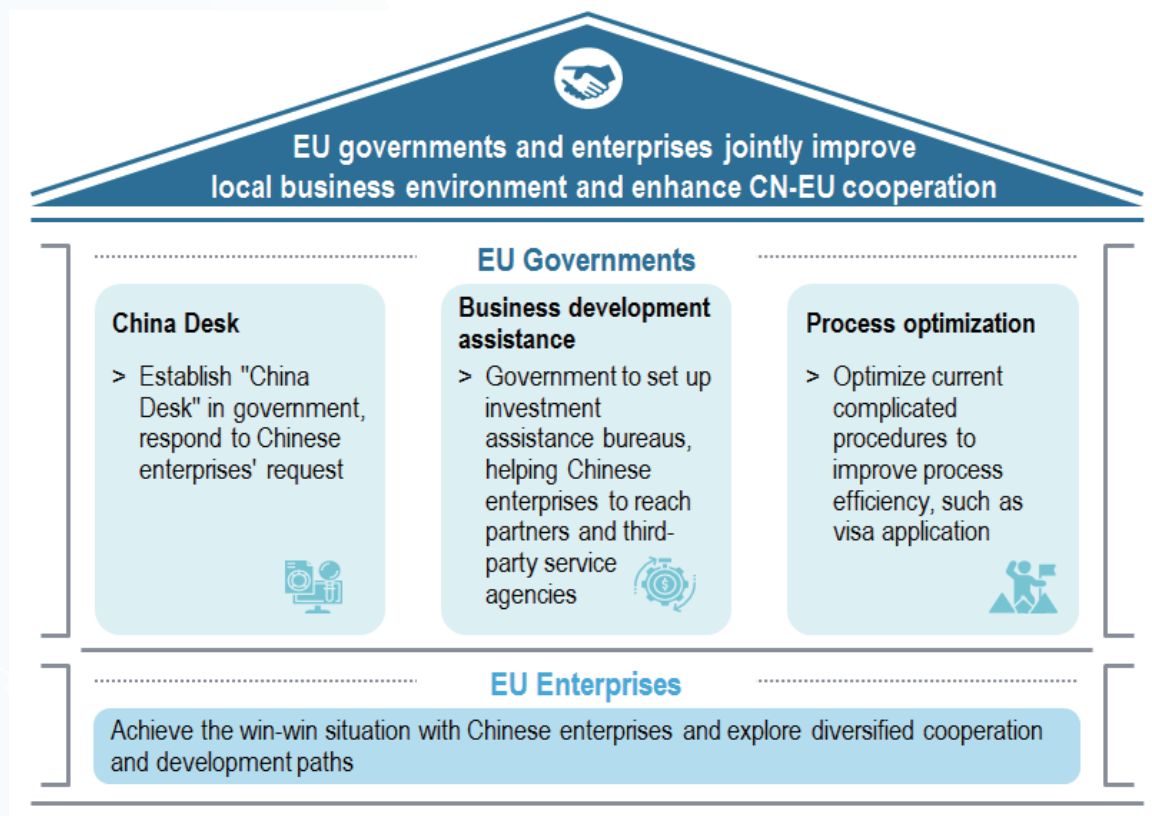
EU governments and enterprises jointly improve local business environment and enhance CN-EU cooperation

EU Governments

China Desk

> Establish "China Desk" in government, respond to Chinese enterprises' request

Business development assistance

> Government to set up investment assistance bureaus, helping Chinese enterprises to reach partners and third-party service agencies

Process optimization

> Optimize current complicated procedures to improve process efficiency, such as visa application

EU Enterprises

Achieve the win-win situation with Chinese enterprises and explore diversified cooperation and development paths